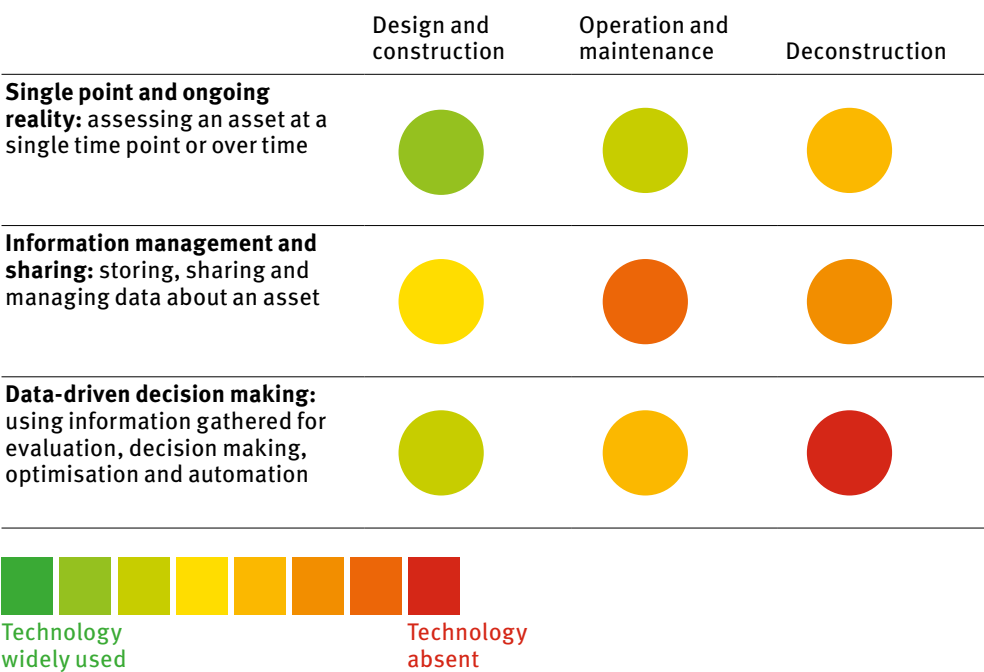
| | Design and construction | Operation and maintenance | Deconstruction |
|---|---|---|---|
| **Single point and ongoing reality:** assessing an asset at a single time point or over time | | | |
| **Information management and sharing:** storing, sharing and managing data about an asset | | | |
| **Data-driven decision making:** using information gathered for evaluation, decision making, optimisation and automation | | | |

Technology widely used

Technology absent